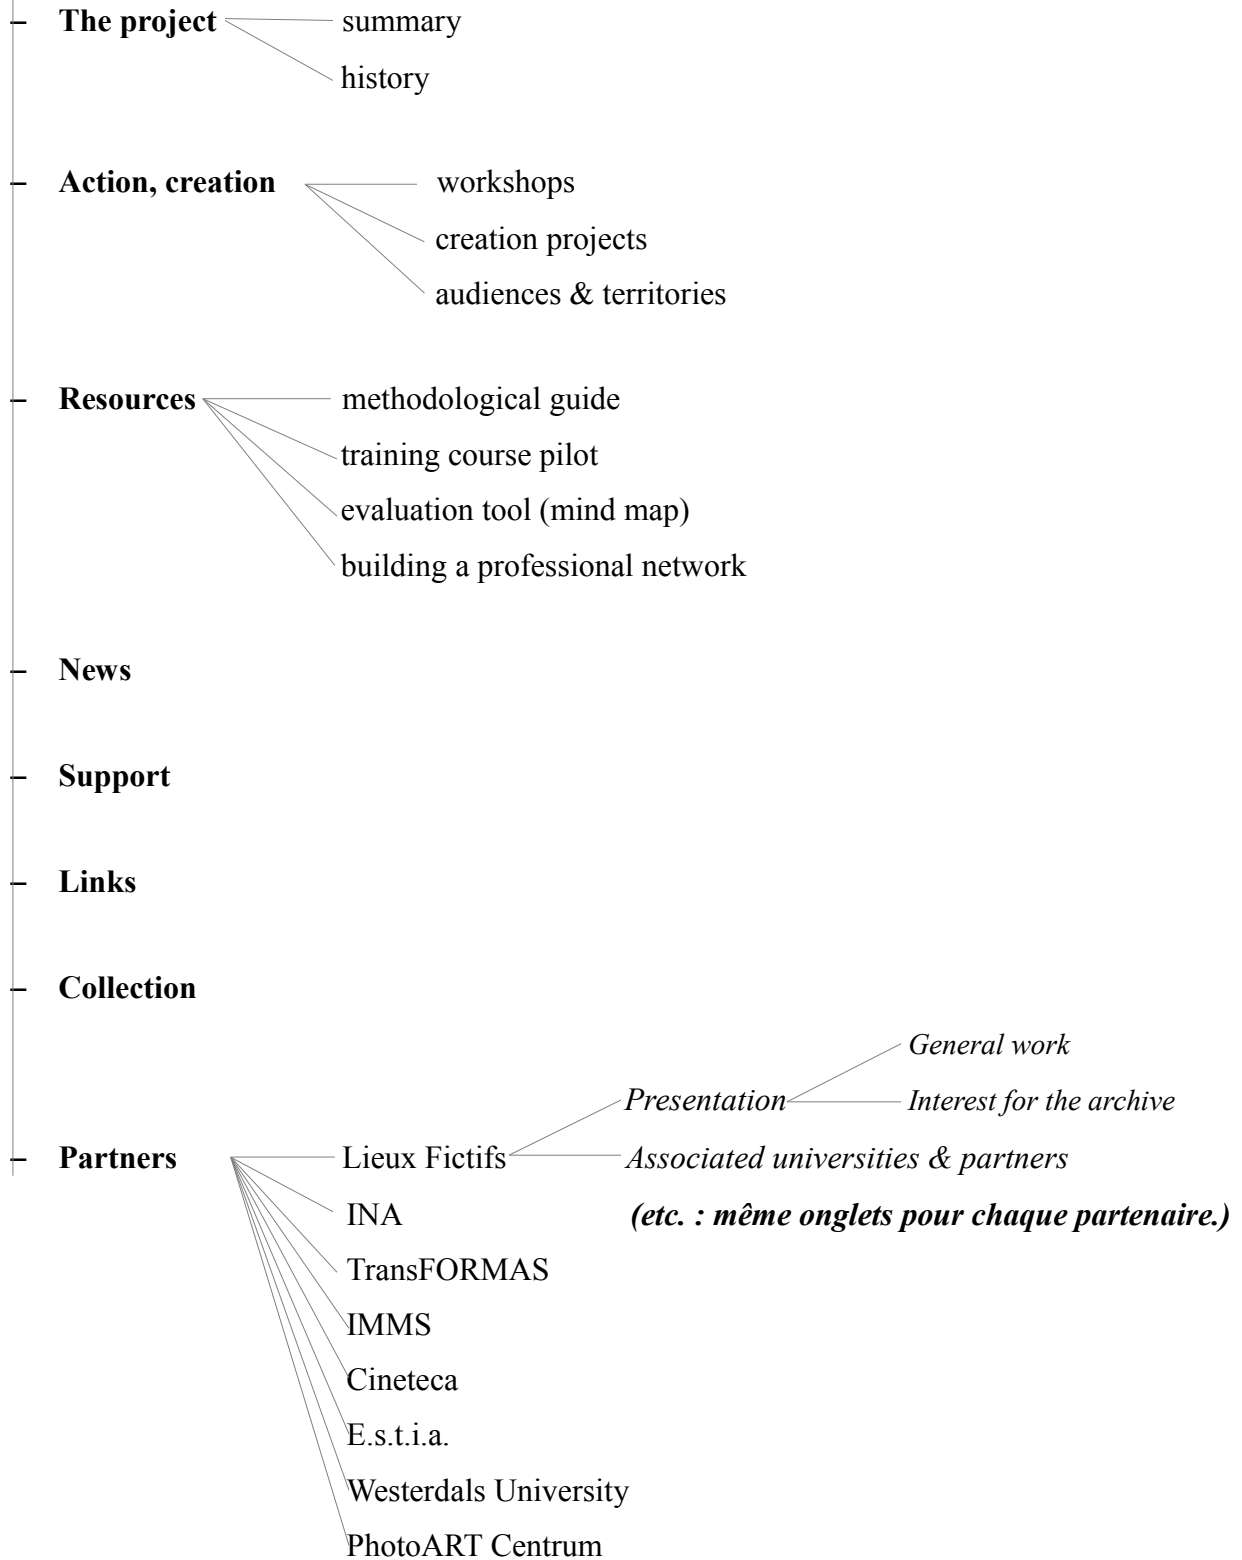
**The project**
summary
history

**Action, creation**
workshops
creation projects
audiences & territories

**Resources**
methodological guide
training course pilot
evaluation tool (mind map)
building a professional network

**News**

**Support**

**Links**

**Collection**

**Partners**
Lieux Fictifs
*Presentation*
*General work*
*Interest for the archive*
*Associated universities & partners*
INA
***(etc. : même onglets pour chaque partenaire.)***
TransFORMAS
IMMS
Cineteca
E.s.t.i.a.
Westerdals University
PhotoART Centrum